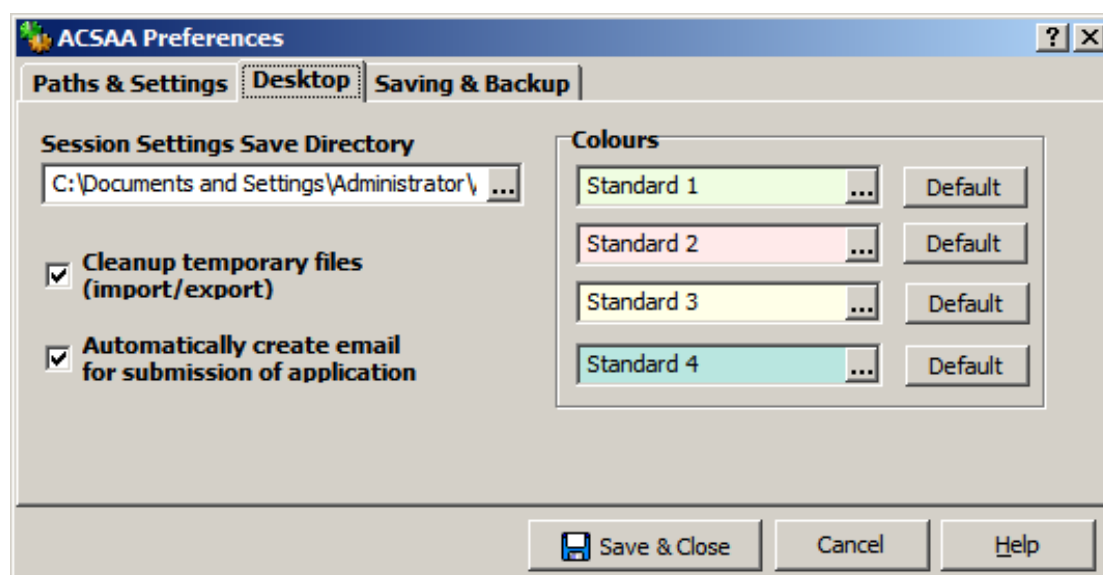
ACSAA Preferences

?

Paths & Settings | Desktop | Saving & Backup

Session Settings Save Directory

C:\Documents and Settings\Administrator\ ...

Cleanup temporary files (import/export)

Automatically create email for submission of application

Colours

Standard 1 ... Default

Standard 2 ... Default

Standard 3 ... Default

Standard 4 ... Default

Save & Close

Cancel

Help